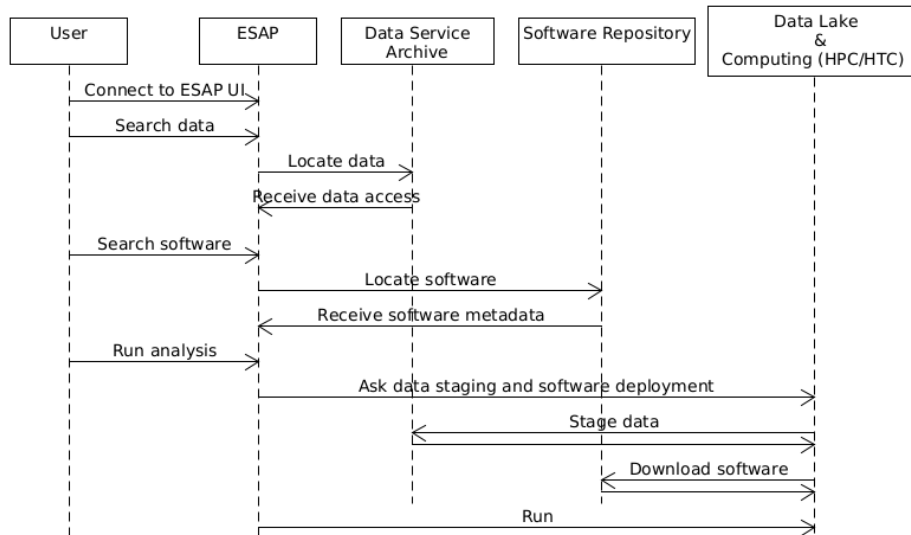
User

ESAP

Data Service Archive

Software Repository

Data Lake & Computing (HPC/HTC)

Connect to ESAP UI

Search data

Locate data

Receive data access

Search software

Locate software

Receive software metadata

Run analysis

Ask data staging and software deployment

Stage data

Download software

Run